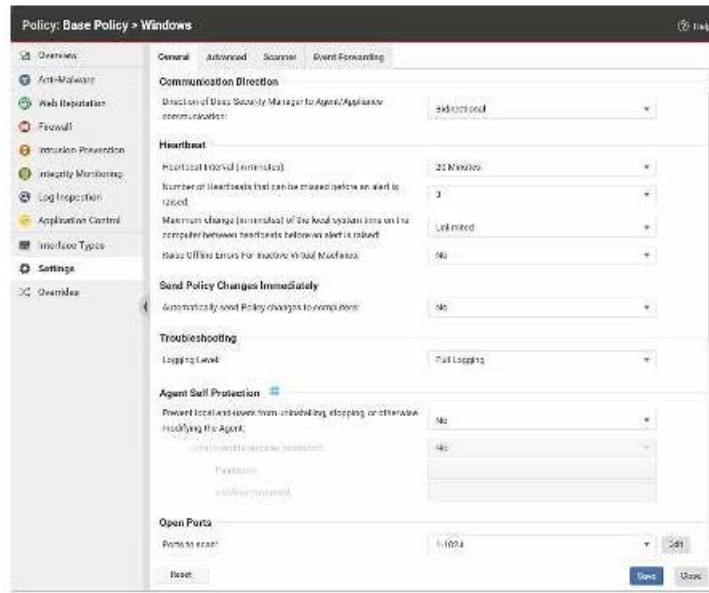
Policy: Base Policy > Windows

Help

Overview
Anti-Malware
Web Reputation
Firewall
Intrusion Prevention
Integrity Monitoring
Log Inspection
Application Control
Interface Types
Settings
Overrides

General | Advanced | Scanner | Event Forwarding

Communication Direction

Direction of Deep Security Manager to Agent/Appliance communication: | Bidirectional

Heartbeat

Heartbeat Interval (in minutes): | 10 Minutes

Number of Heartbeats that can be missed before an alert is raised: | 3

Maximum change (in minutes) of the local system time on the computer between heartbeats before an alert is raised: | Unlimited

Raise Offline Errors For Inactive Virtual Machines: | No

Send Policy Changes Immediately

Automatically send Policy changes to computers: | No

Troubleshooting

Logging Level: | Full Logging

Agent Self Protection

Prevent local end-users from uninstalling, stopping, or otherwise modifying the Agent: | No

Local override requires password: | No

Password:

Confirm password:

Open Ports

Ports to scan: | 1-1024 | Edit

Reset

Save | Close